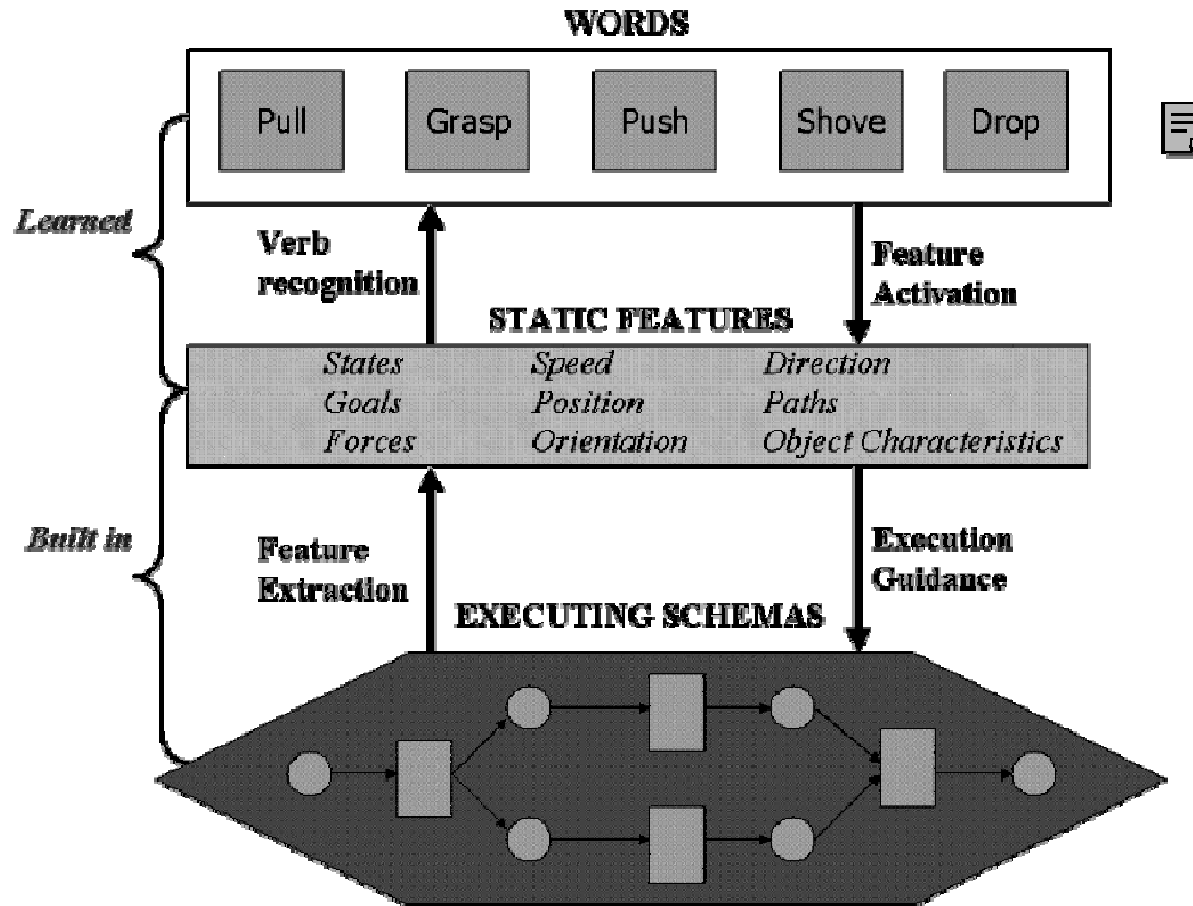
WORDS

Pull

Grasp

Push

Shove

Drop

Learned

Verb recognition

Feature Activation

STATIC FEATURES

| States | Speed | Direction |
|---|---|---|
| Goals | Position | Paths |
| Forces | Orientation | Object Characteristics |

Built in

Feature Extraction

Execution Guidance

EXECUTING SCHEMAS